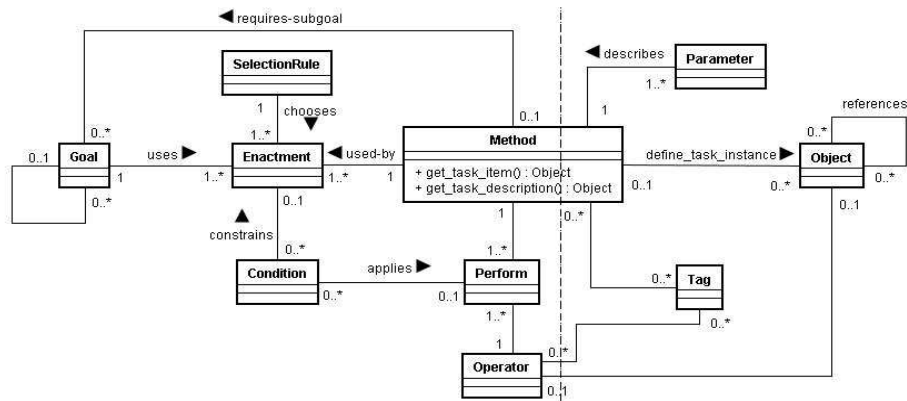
◀ requires-subgoal

SelectionRule

1

chooses ▼

1..*

0..*

0..1

Goal

uses ▶

1

1..*

Enactment

◀ used-by

1..*

1

0..*

0..1

▲ constrains

0..*

Condition

0..*

applies ▶

0..1

Perform

1..*

1

Method

+ get_task_item() : Object
+ get_task_description() : Object

0..1

1

1..*

◀ describes

Parameter

1..*

1

define_task_instance ▶

0..1

0..*

Object

references

0..*

0..*

0..1

0..*

0..*

Tag

0..*

0..*

Operator

0..1